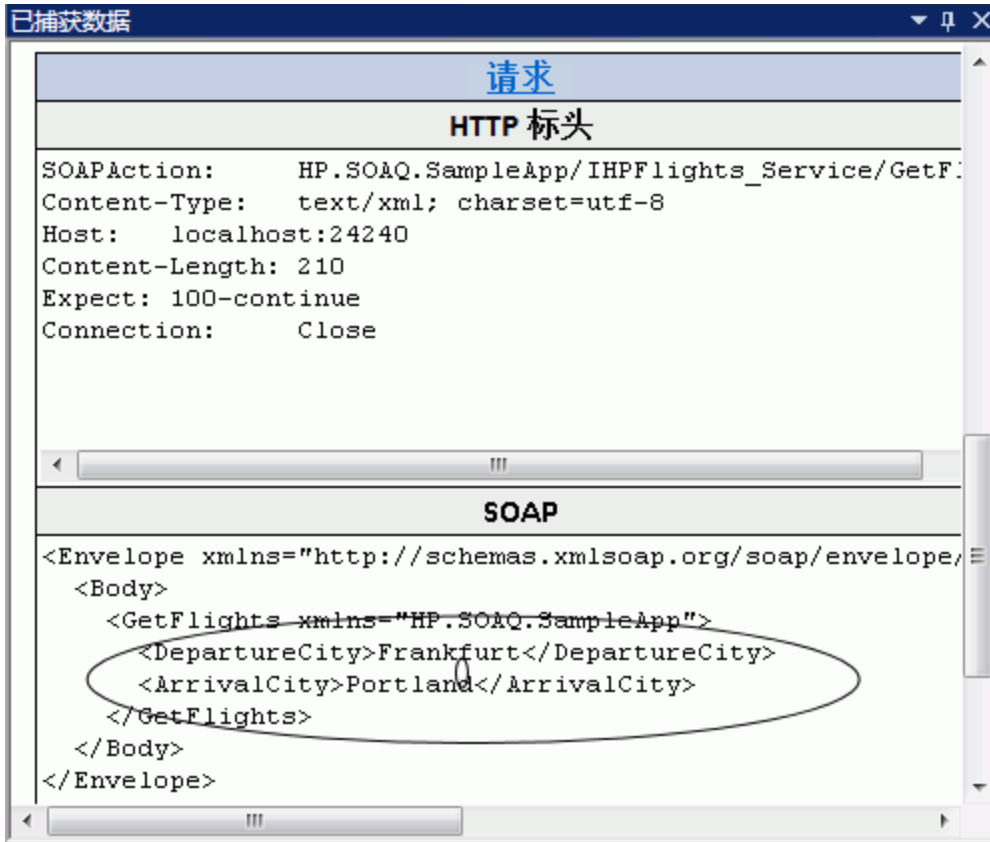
已捕获数据

请求

HTTP 标头

SOAPAction: HP.SOAQ.SampleApp/IHPFlights_Service/GetFl
Content-Type: text/xml; charset=utf-8
Host: localhost:24240
Content-Length: 210
Expect: 100-continue
Connection: Close

SOAP

<Envelope xmlns="http://schemas.xmlsoap.org/soap/envelope/
<Body>
<GetFlights xmlns="HP.SOAQ.SampleApp">
<DepartureCity>Frankfurt</DepartureCity>
<ArrivalCity>Portland</ArrivalCity>
</GetFlights>
</Body>
</Envelope>